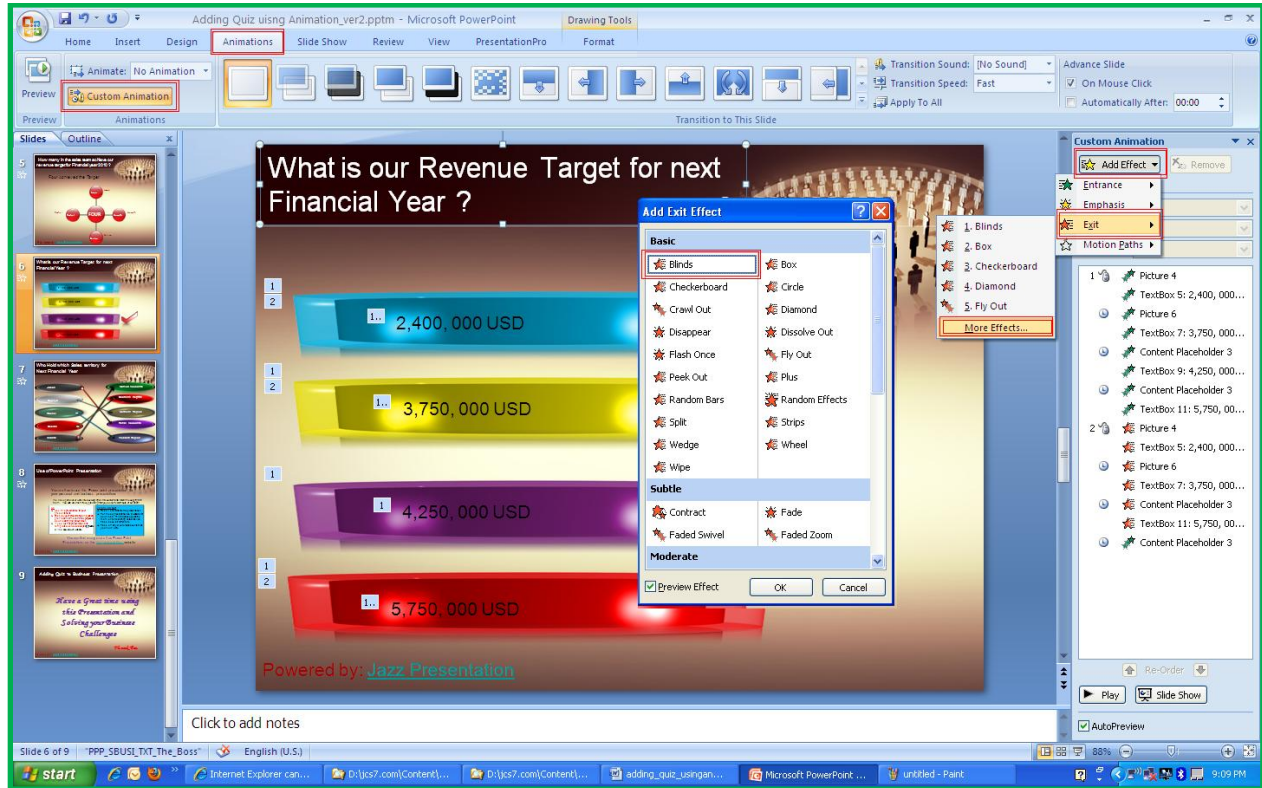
Adding Quiz uisng Animation_ver2.pptm - Microsoft PowerPoint
Drawing Tools

Home Insert Design Animations Slide Show Review View PresentationPro Format

Preview
Animate: No Animation
Custom Animation
Preview Animations
Transition Sound: [No Sound]
Transition Speed: Fast
Apply To All
Transition to This Slide
Advance Slide
On Mouse Click
Automatically After: 00:00

Slides Outline

What is our Revenue Target for next Financial Year ?

1
2
1.. 2,400, 000 USD
1
2
1.. 3,750, 000 USD
1
1 4,250, 000 USD
1
2
1.. 5,750, 000 USD

Powered by: Jazz Presentation

Add Exit Effect
Basic
Blinds
Box
Checkerboard
Circle
Crawl Out
Diamond
Disappear
Dissolve Out
Flash Once
Fly Out
Peek Out
Plus
Random Bars
Random Effects
Split
Strips
Wedge
Wheel
Wipe
Subtle
Contract
Fade
Faded Swivel
Faded Zoom
Moderate
Preview Effect
OK
Cancel

1. Blinds
2. Box
3. Checkerboard
4. Diamond
5. Fly Out
More Effects...

Custom Animation
Add Effect
Remove
Entrance
Emphasis
Exit
Motion Paths

1 Picture 4
TextBox 5: 2,400, 000...
Picture 6
TextBox 7: 3,750, 000...
Content Placeholder 3
TextBox 9: 4,250, 000...
Content Placeholder 3
TextBox 11: 5,750, 00...
2 Picture 4
TextBox 5: 2,400, 000...
Picture 6
TextBox 7: 3,750, 000...
Content Placeholder 3
TextBox 11: 5,750, 00...
Content Placeholder 3

Re-Order
Play
Slide Show
AutoPreview

Click to add notes

Slide 6 of 9 "PPP_SBUSI_TXT_The_Boss" English (U.S.) 88%

start
Internet Explorer can...
D:\jcs7.com\Content\...
D:\jcs7.com\Content\...
adding_quiz_usingan...
Microsoft PowerPoint ...
untitled - Paint
9:09 PM